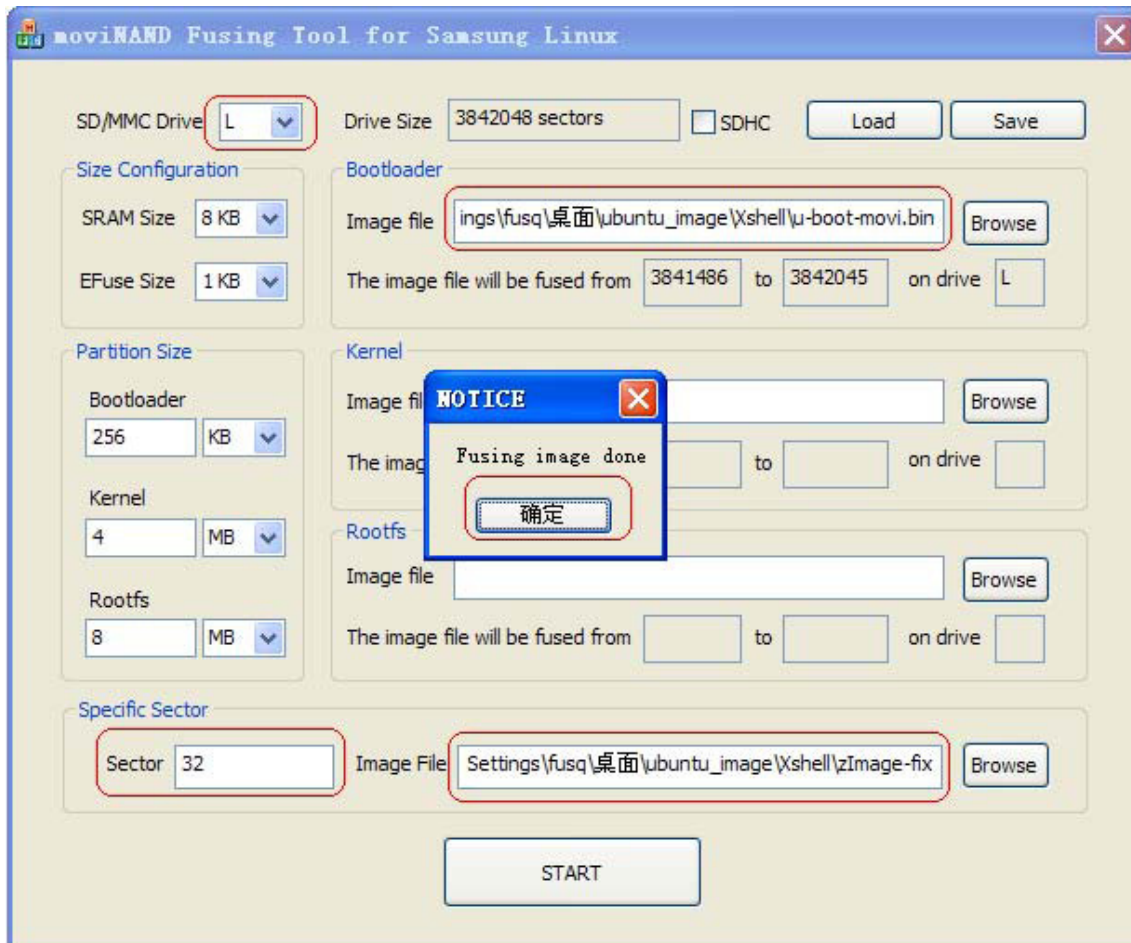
moviNAND Fusing Tool for Samsung Linux

SD/MMC Drive L

Drive Size 3842048 sectors

SDHC

Load

Save

Size Configuration

SRAM Size 8 KB

EFuse Size 1 KB

Bootloader

Image file ings\fusq\桌面\ubuntu_image\Xshell\u-boot-movi.bin

Browse

The image file will be fused from 3841486 to 3842045 on drive L

Partition Size

Bootloader

256 KB

Kernel

4 MB

Rootfs

8 MB

Kernel

Image fil

Browse

The imag

to

on drive

NOTICE

Fusing image done

确定

Rootfs

Image file

Browse

The image file will be fused from

to

on drive

Specific Sector

Sector 32

Image File Settings\fusq\桌面\ubuntu_image\Xshell\zImage-fix

Browse

START